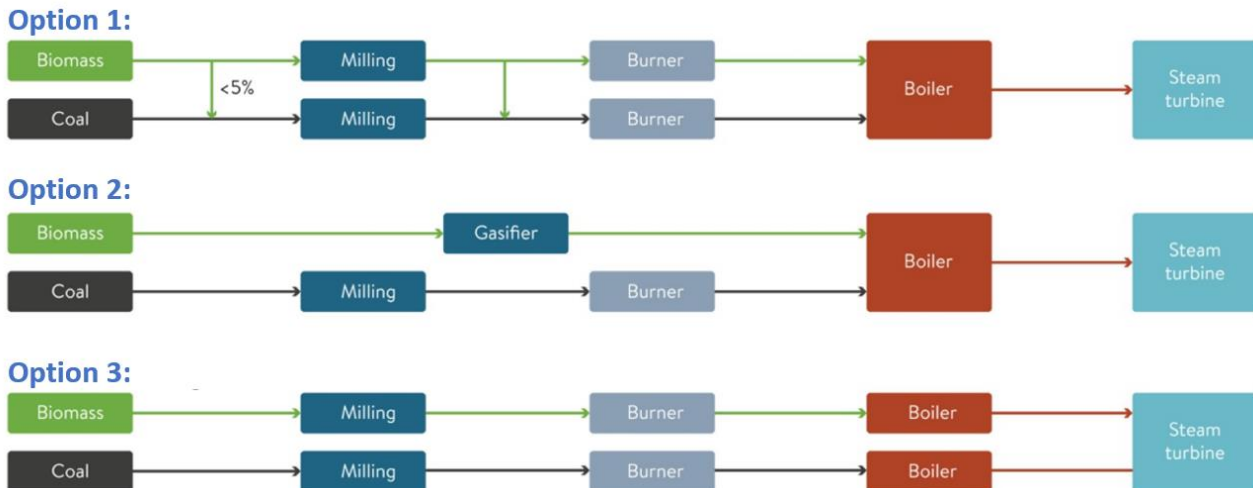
Option 1:

Biomass
<5%
Coal
Milling
Milling
Burner
Burner
Boiler
Steam turbine

Option 2:

Biomass
Gasifier
Coal
Milling
Burner
Boiler
Steam turbine

Option 3:

Biomass
Milling
Burner
Boiler
Coal
Milling
Burner
Boiler
Steam turbine